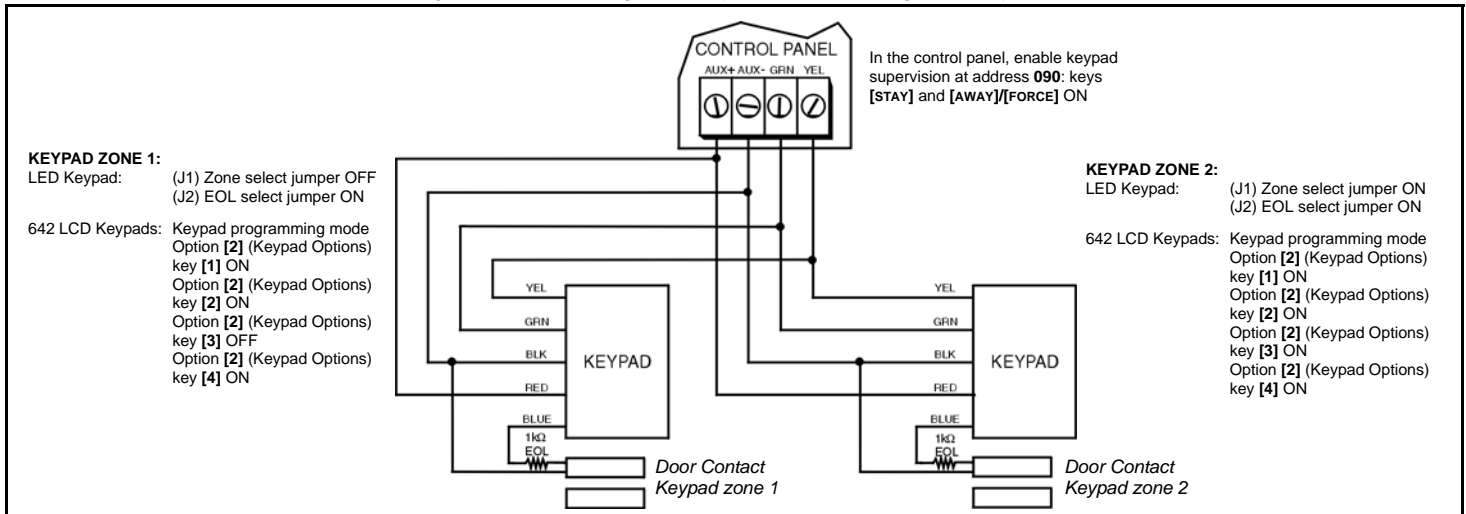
CONTROL PANEL
AUX+ AUX- GRN YEL

In the control panel, enable keypad supervision at address **090**: keys **[STAY]** and **[AWAY]/[FORCE]** ON

**KEYPAD ZONE 1:**
LED Keypad: (J1) Zone select jumper OFF
(J2) EOL select jumper ON

642 LCD Keypads: Keypad programming mode
Option **[2]** (Keypad Options) key **[1]** ON
Option **[2]** (Keypad Options) key **[2]** ON
Option **[2]** (Keypad Options) key **[3]** OFF
Option **[2]** (Keypad Options) key **[4]** ON

YEL
GRN
BLK
RED
BLUE
KEYPAD
1kΩ
EOL
Door Contact
Keypad zone 1

YEL
GRN
BLK
RED
BLUE
KEYPAD
1kΩ
EOL
Door Contact
Keypad zone 2

**KEYPAD ZONE 2:**
LED Keypad: (J1) Zone select jumper ON
(J2) EOL select jumper ON

642 LCD Keypads: Keypad programming mode
Option **[2]** (Keypad Options) key **[1]** ON
Option **[2]** (Keypad Options) key **[2]** ON
Option **[2]** (Keypad Options) key **[3]** ON
Option **[2]** (Keypad Options) key **[4]** ON